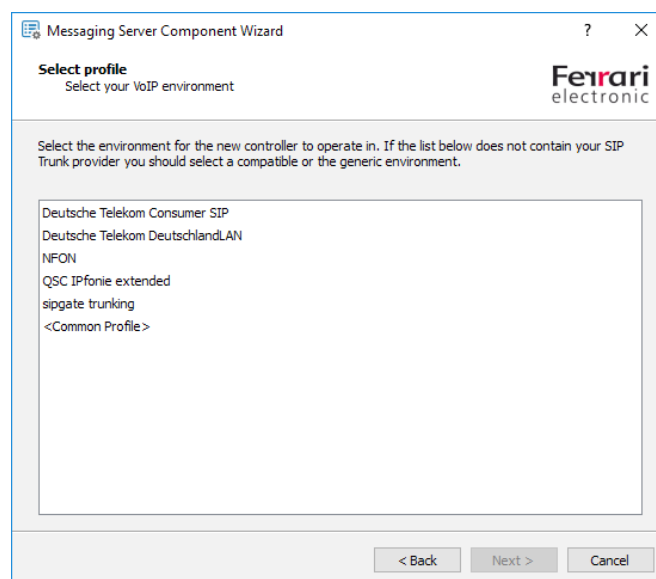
Messaging Server Component Wizard

?

X

Select profile
Select your VoIP environment

Ferrari
electronic

Select the environment for the new controller to operate in. If the list below does not contain your SIP Trunk provider you should select a compatible or the generic environment.

Deutsche Telekom Consumer SIP
Deutsche Telekom DeutschlandLAN
NFON
QSC IPfonie extended
sipgate trunking
<Common Profile>

< Back

Next >

Cancel